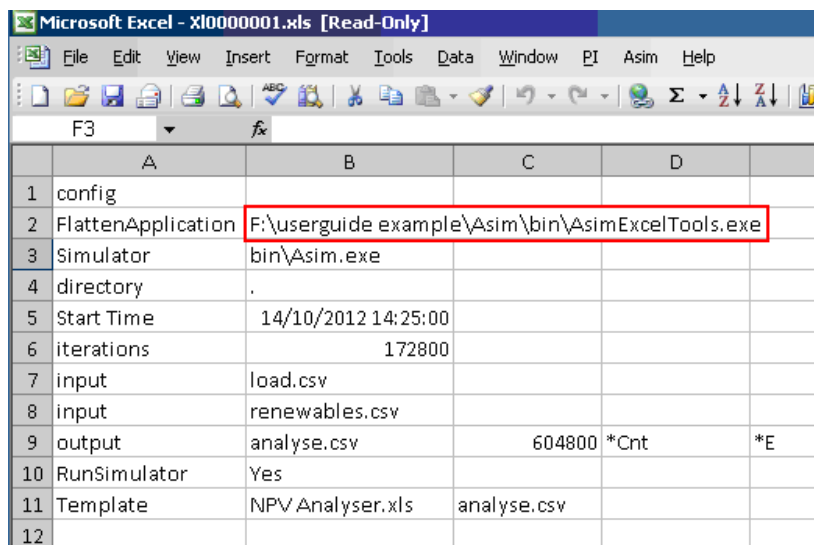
Microsoft Excel - Xl0000001.xls [Read-Only]

File Edit View Insert Format Tools Data Window PI Asim Help

F3 $f_x$

| | A | B | C | D | |
|---|---|---|---|---|---|
| 1 | config | | | | |
| 2 | FlattenApplication | F:\userguide example\Asim\bin\AsimExcelTools.exe | | | |
| 3 | Simulator | bin\Asim.exe | | | |
| 4 | directory | . | | | |
| 5 | Start Time | 14/10/2012 14:25:00 | | | |
| 6 | iterations | 172800 | | | |
| 7 | input | load.csv | | | |
| 8 | input | renewables.csv | | | |
| 9 | output | analyse.csv | 604800 | *Cnt | *E |
| 10 | RunSimulator | Yes | | | |
| 11 | Template | NPV Analyser.xls | analyse.csv | | |
| 12 | | | | | |